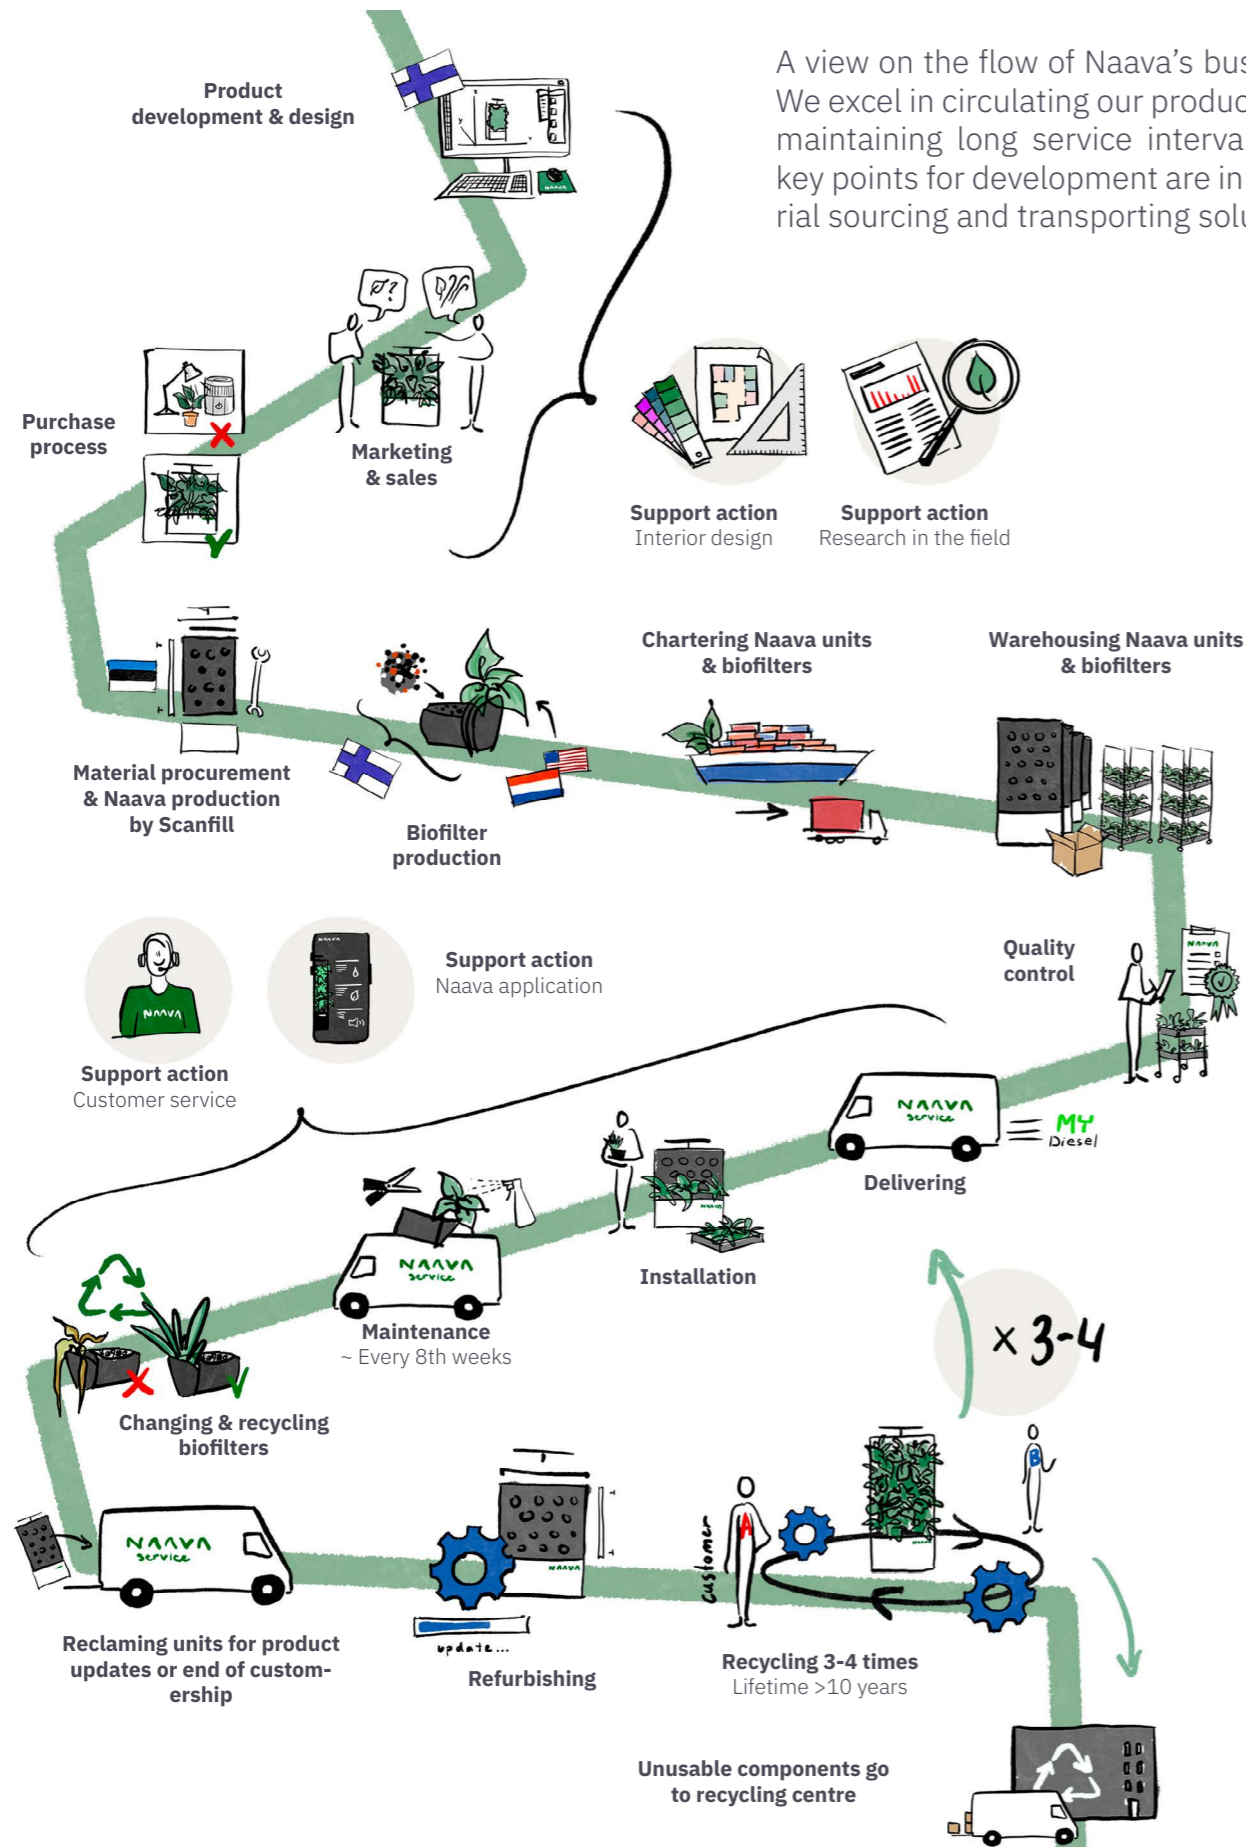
A view on the flow of Naava's bus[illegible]
We excel in circulating our produc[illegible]
maintaining long service interva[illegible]
key points for development are in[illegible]
rial sourcing and transporting solu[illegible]

Product development & design

Purchase process

Marketing & sales

Support action
Interior design

Support action
Research in the field

Chartering Naava units & biofilters

Warehousing Naava units & biofilters

Material procurement & Naava production by Scanfill

Biofilter production

Support action
Naava application

Quality control

Support action
Customer service

NAAVA

NAAVA service

MY Diesel

Delivering

Installation

NAAVA service

Maintenance
~ Every 8th weeks

Changing & recycling biofilters

x 3-4

NAAVA service

Reclaming units for product updates or end of customership

update...

Refurbishing

customer

Recycling 3-4 times
Lifetime >10 years

Unusable components go to recycling centre